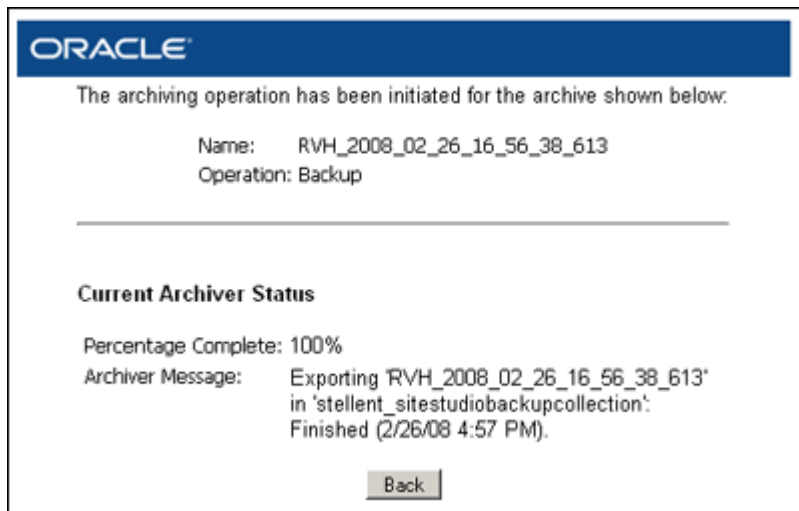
ORACLE

The archiving operation has been initiated for the archive shown below:

Name: RVH_2008_02_26_16_56_38_613
Operation: Backup

Current Archiver Status

Percentage Complete: 100%
Archiver Message: Exporting 'RVH_2008_02_26_16_56_38_613' in 'stellent_sitestudiobackupcollection': Finished (2/26/08 4:57 PM).

Back